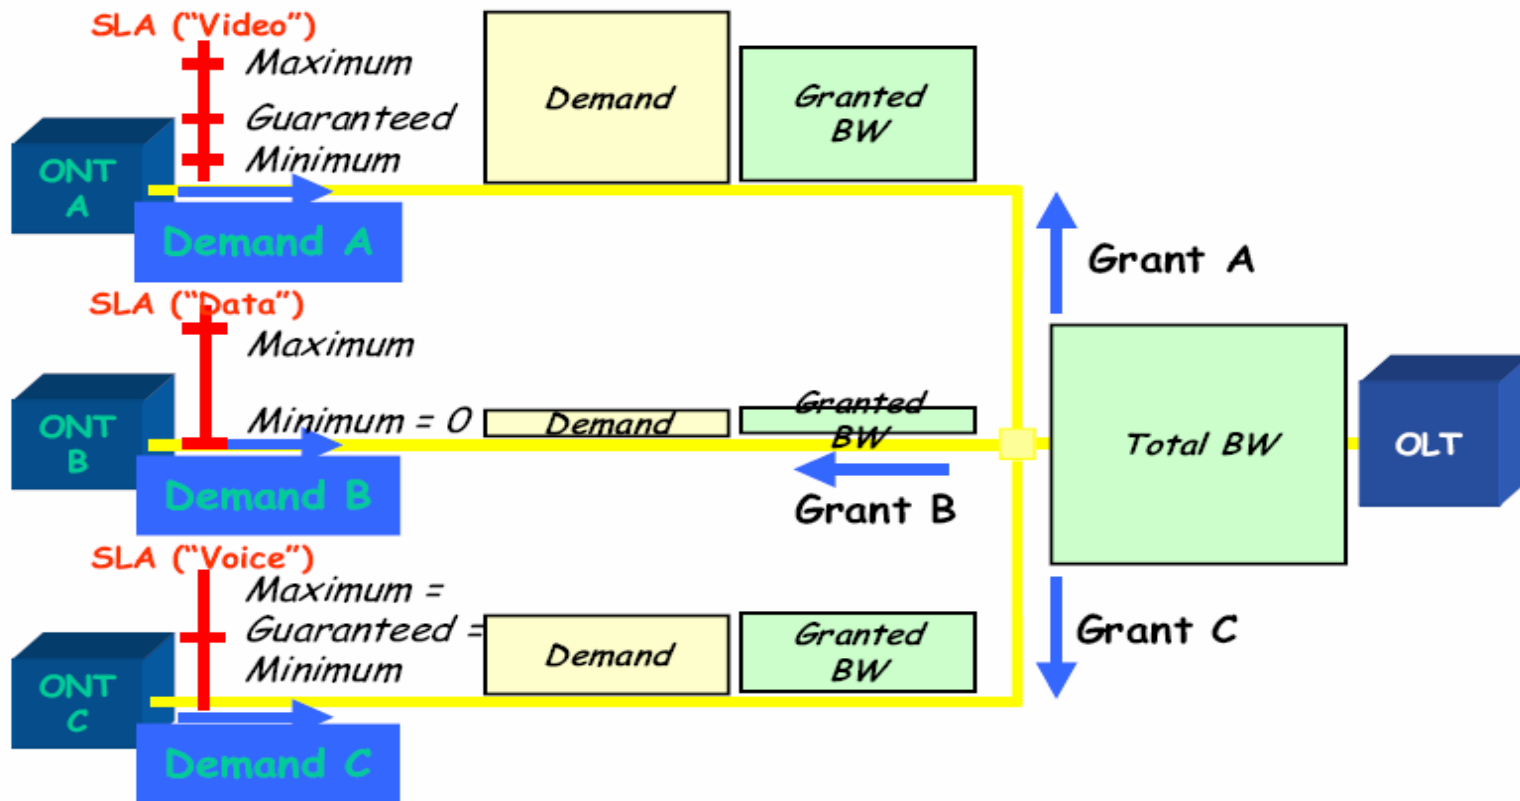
SLA ("Video")
Maximum
Guaranteed
Minimum

Demand

Granted BW

ONT A

Demand A

Grant A

SLA ("Data")
Maximum
Minimum = 0

Demand

Granted BW

ONT B

Demand B

Total BW

OLT

Grant B

SLA ("Voice")
Maximum =
Guaranteed =
Minimum

Demand

Granted BW

Grant C

ONT C

Demand C